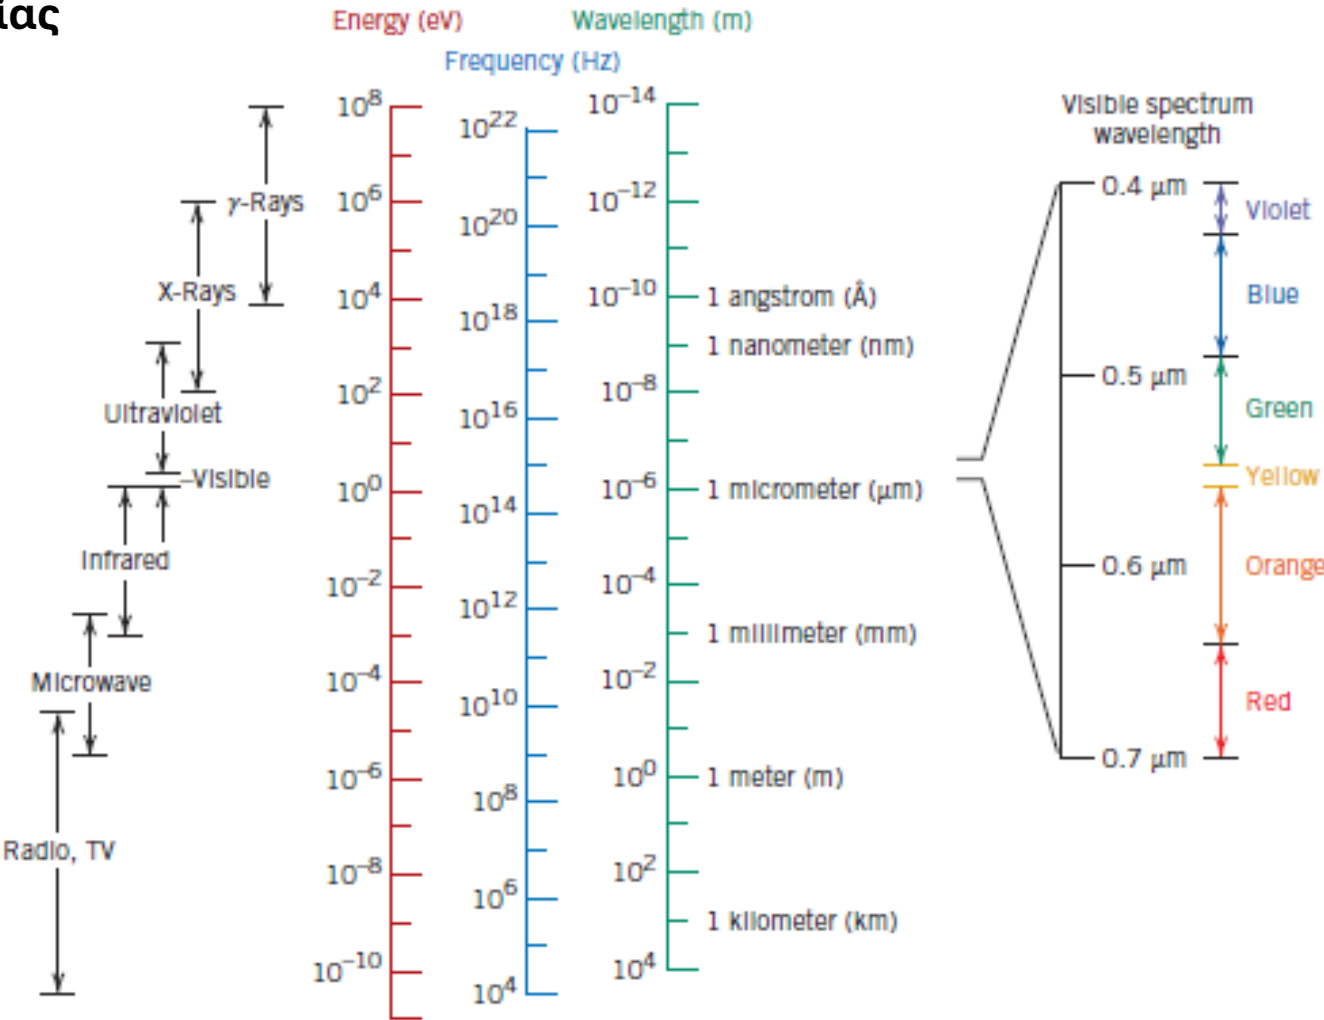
ίας

Energy (eV)
Wavelength (m)
Frequency (Hz)

γ-Rays
X-Rays
Ultraviolet
Visible
Infrared
Microwave
Radio, TV

$10^{8}$
$10^{6}$
$10^{4}$
$10^{2}$
$10^{0}$
$10^{-2}$
$10^{-4}$
$10^{-6}$
$10^{-8}$
$10^{-10}$

$10^{22}$
$10^{20}$
$10^{18}$
$10^{16}$
$10^{14}$
$10^{12}$
$10^{10}$
$10^{8}$
$10^{6}$
$10^{4}$

$10^{-14}$
$10^{-12}$
$10^{-10}$
$10^{-8}$
$10^{-6}$
$10^{-4}$
$10^{-2}$
$10^{0}$
$10^{2}$
$10^{4}$

1 angstrom (Å)
1 nanometer (nm)
1 micrometer (μm)
1 millimeter (mm)
1 meter (m)
1 kilometer (km)

Visible spectrum wavelength
0.4 μm
0.5 μm
0.6 μm
0.7 μm
Violet
Blue
Green
Yellow
Orange
Red